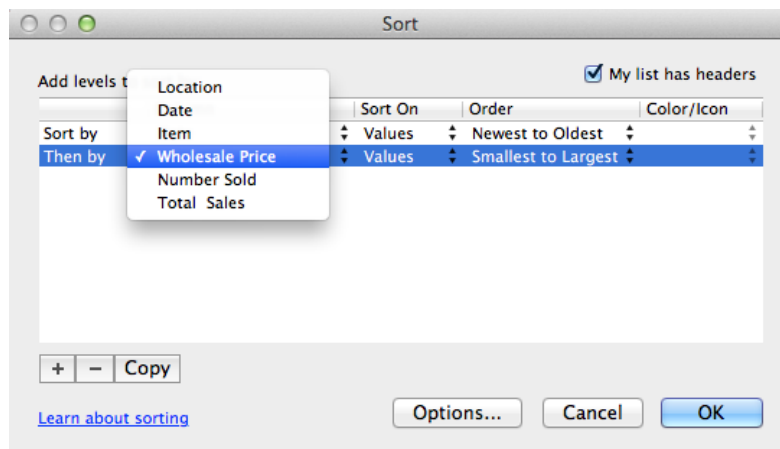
Sort

Add levels t

My list has headers

Location
Date
Item
✓ Wholesale Price
Number Sold
Total Sales

| | Sort On | Order | Color/Icon |
|---|---|---|---|
| Sort by | Values | Newest to Oldest | |
| Then by | Values | Smallest to Largest | |

+ − Copy

Learn about sorting

Options...

Cancel

OK